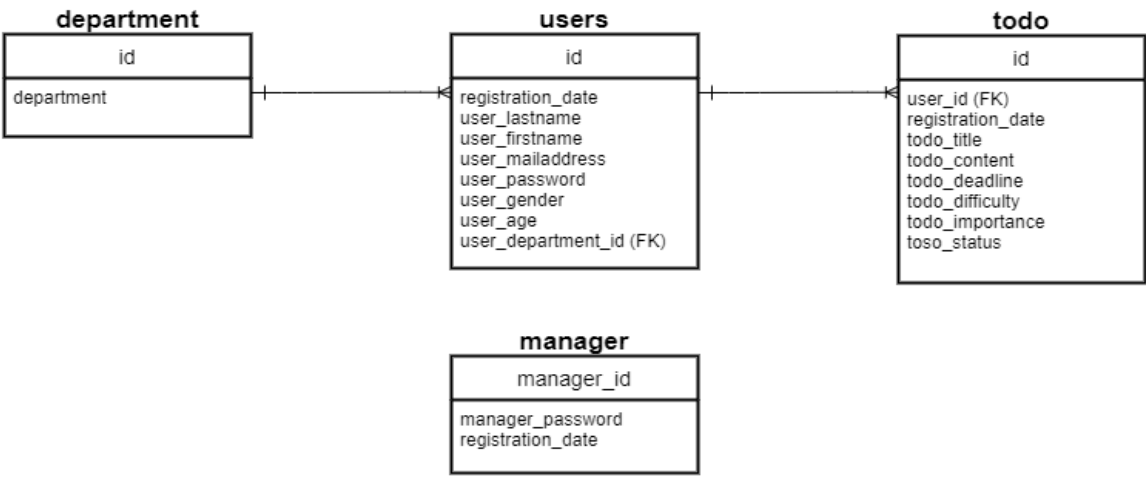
department

id

department

users

id

registration_date
user_lastname
user_firstname
user_mailaddress
user_password
user_gender
user_age
user_department_id (FK)

todo

id

user_id (FK)
registration_date
todo_title
todo_content
todo_deadline
todo_difficulty
todo_importance
toso_status

manager

manager_id

manager_password
registration_date